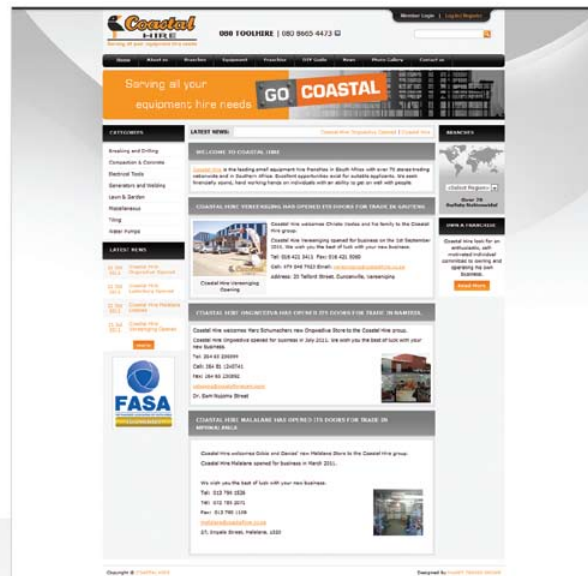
Coastal HIRE

Serving all your equipment hire needs

080 TOOLHERE | 080 8665 4473

Member Login | Login | Register

Home About us Branches Equipment Franchise DIY Guide News Photo Gallery Contact us

Serving all your equipment hire needs

GO COASTAL

CATEGORIES

Breaking and Drilling
Compaction & Concrete
Electrical Tools
Generators and Welding
Lawn & Garden
Miscellaneous
Tiling
Water Pumps

LATEST NEWS

Coastal Hire Ongwediva Opened
Coastal Hire Ladysmith Opened
Coastal Hire Malelane Opened
Coastal Hire Vereeniging Opened

more

FASA

LATEST NEWS:

Coastal Hire Ongwediva Opened | Coastal Hire

WELCOME TO COASTAL HIRE

Coastal Hire is the leading small equipment hire franchise in South Africa with over 70 stores trading nationwide and in Southern Africa. Excellent opportunities exist for suitable applicants. We seek financially sound, hard working hands on individuals with an ability to get on well with people.

COASTAL HIRE VEREENIGING HAS OPENED ITS DOORS FOR TRADE IN GAUTENG

Coastal Hire welcomes Christo Vosloo and his family to the Coastal Hire group.

Coastal Hire Vereeniging opened for business on the 1st September 2011. We wish you the best of luck with your new business.

Tel: 016 421 3411 Fax: 016 421 5060

Cell: 072 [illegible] Email: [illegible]

Address: 20 Telford Street, Duncanville, Vereeniging

Coastal Hire Vereeniging Opening

COASTAL HIRE ONGWEDIVA HAS OPENED ITS DOORS FOR TRADE IN NAMIBIA

Coastal Hire welcomes Hans Schumachers new Ongwediva Store to the Coastal Hire group.

Coastal Hire Ongwediva opened for business in July 2011. We wish you the best of luck with your new business.

Tel: 264 65 230099

Cell: 264 81 1240741

Fax: 264 65 230892

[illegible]

Dr. Sam Nujoma Street

COASTAL HIRE MALALANE HAS OPENED ITS DOORS FOR TRADE IN MPUMALANGA

Coastal Hire welcomes Eddie and Davied' new Malelane Store to the Coastal Hire group.

Coastal Hire Malelane opened for business in March 2011.

We wish you the best of luck with your new business.

Tel: 013 790 1026

Tel: 013 790 2071

Fax: 013 790 1109

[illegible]

27, Impala Street, Malelane, 1320

BRANCHES

--Select Region--

Over 70 Outlets Nationwide

OWN A FRANCHISE

Coastal Hire look for an enthusiastic, self-motivated individual committed to owning and operating his own business.

Read More

Copyright © Coastal Hire

Designed by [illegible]